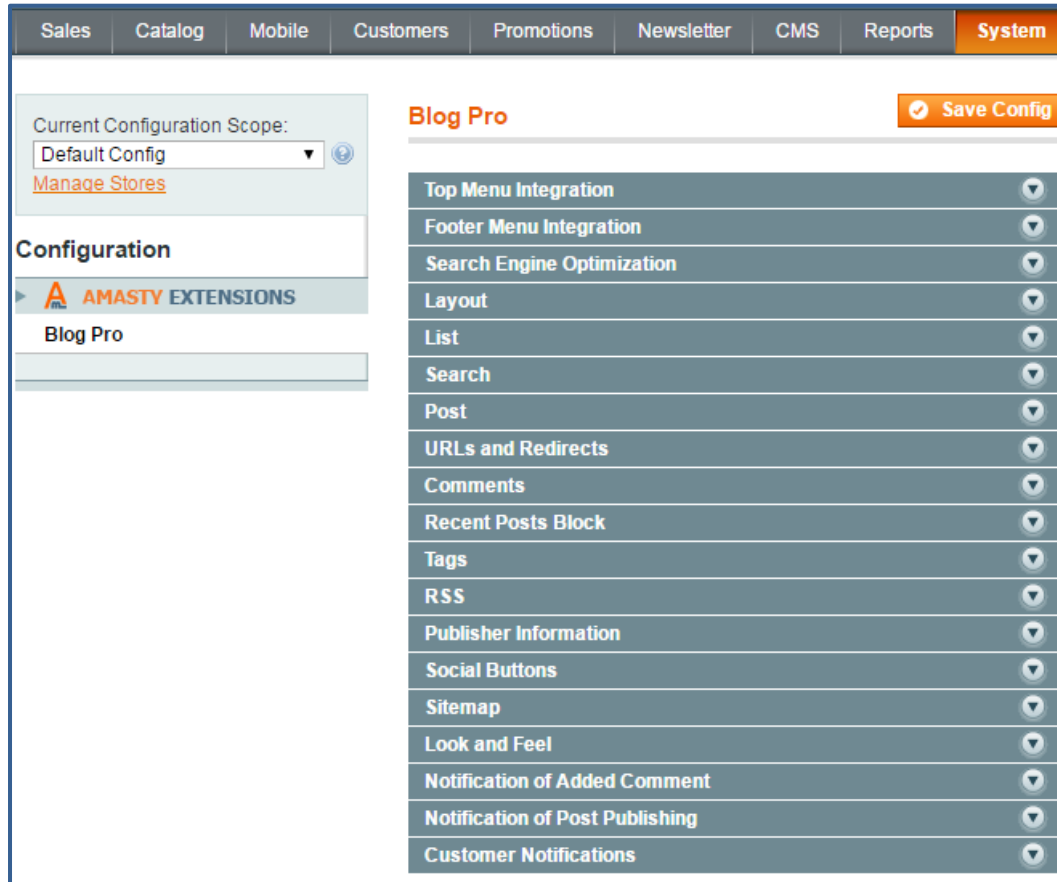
Sales Catalog Mobile Customers Promotions Newsletter CMS Reports System

Current Configuration Scope:
Default Config
Manage Stores

Configuration

AMASTY EXTENSIONS
Blog Pro

Blog Pro

Save Config

Top Menu Integration
Footer Menu Integration
Search Engine Optimization
Layout
List
Search
Post
URLs and Redirects
Comments
Recent Posts Block
Tags
RSS
Publisher Information
Social Buttons
Sitemap
Look and Feel
Notification of Added Comment
Notification of Post Publishing
Customer Notifications